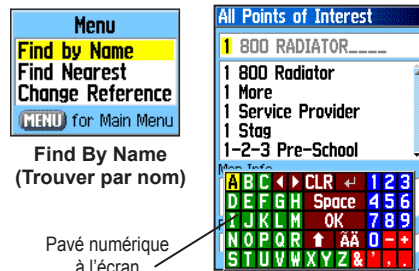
Menu
Find by Name
Find Nearest
Change Reference
MENU for Main Menu

Find By Name
(Trouver par nom)

Pavé numérique
à l'écran

All Points of Interest
1 800 RADIATOR____
1 800 Radiator
1 More
1 Service Provider
1 Stag
1-2-3 Pre-School
Map Info

| A | B | C | ◄ | ► | CLR | ↵ | 1 | 2 | 3 |
|---|---|---|---|---|---|---|---|---|---|
| D | E | F | G | H | Space | | 4 | 5 | 6 |
| I | J | K | L | M | OK | | 7 | 8 | 9 |
| N | O | P | Q | R | ⇧ | ÄÄ | 0 | - | + |
| S | T | U | V | W | X | Y | Z | & | ' |